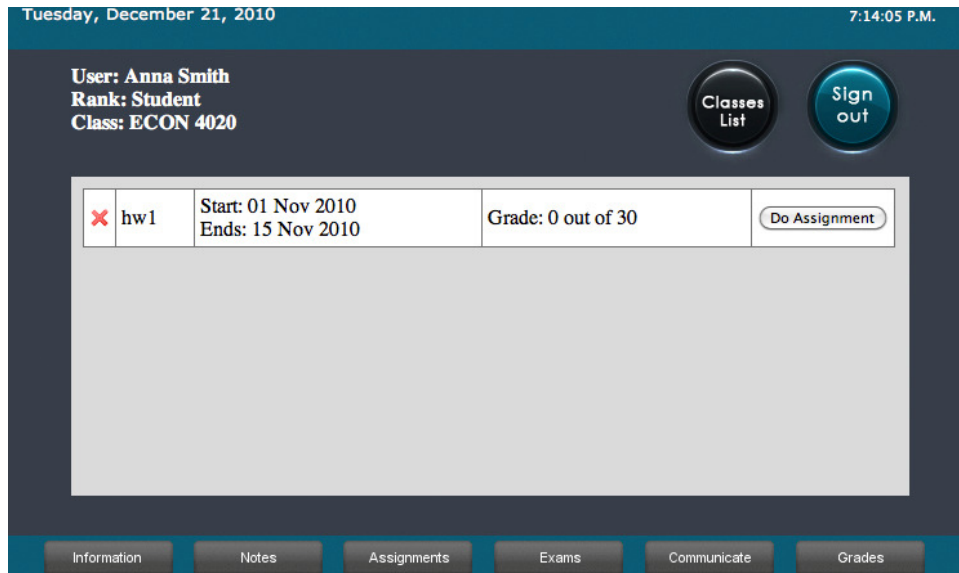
Tuesday, December 21, 2010

7:14:05 P.M.

User: Anna Smith
Rank: Student
Class: ECON 4020

Classes List

Sign out

| ✕ | hw1 | Start: 01 Nov 2010 Ends: 15 Nov 2010 | Grade: 0 out of 30 | Do Assignment |
|---|---|---|---|---|

Information Notes Assignments Exams Communicate Grades